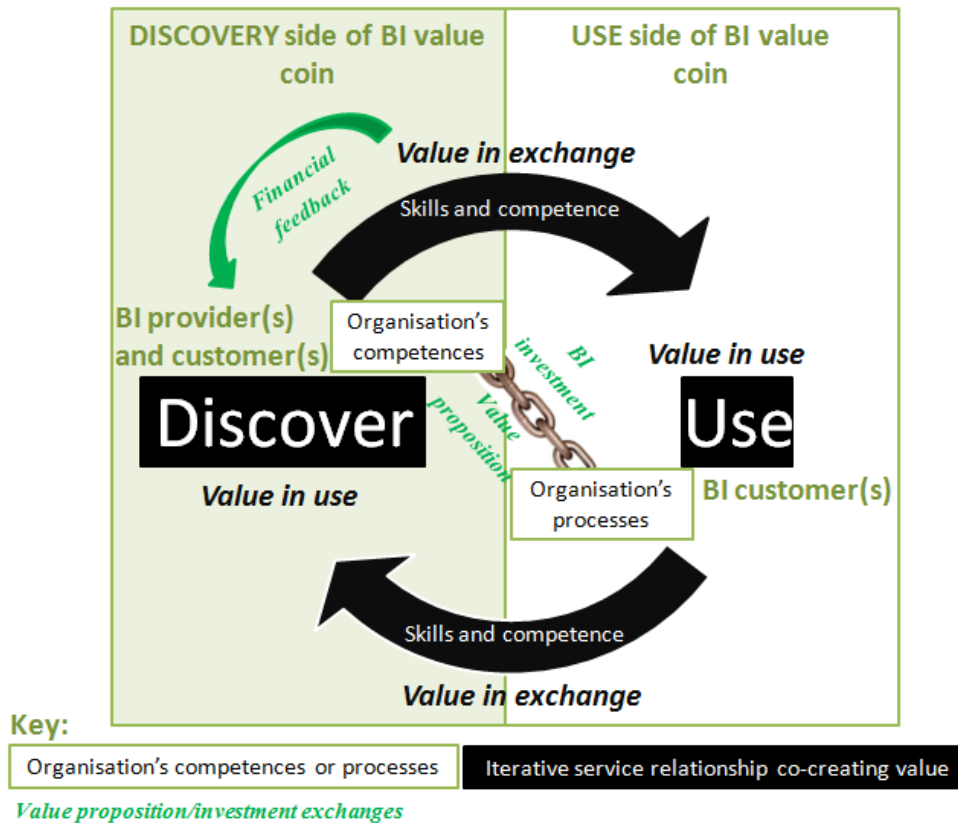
DISCOVERY side of BI value coin

USE side of BI value coin

Financial feedback

Value in exchange

Skills and competence

BI provider(s) and customer(s)

Organisation's competences

BI investment

Value proposition

Value in use

Discover

Use

Value in use

Organisation's processes

BI customer(s)

Skills and competence

Value in exchange

Key:

Organisation's competences or processes

Iterative service relationship co-creating value

Value proposition/investment exchanges